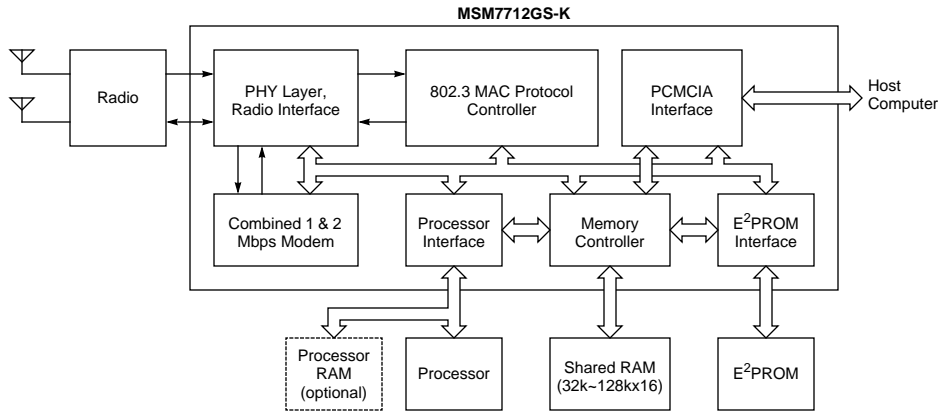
MSM7712GS-K

Radio

PHY Layer, Radio Interface

802.3 MAC Protocol Controller

PCMCIA Interface

Host Computer

Combined 1 & 2 Mbps Modem

Processor Interface

Memory Controller

E$^2$PROM Interface

Processor RAM (optional)

Processor

Shared RAM (32k~128kx16)

E$^2$PROM